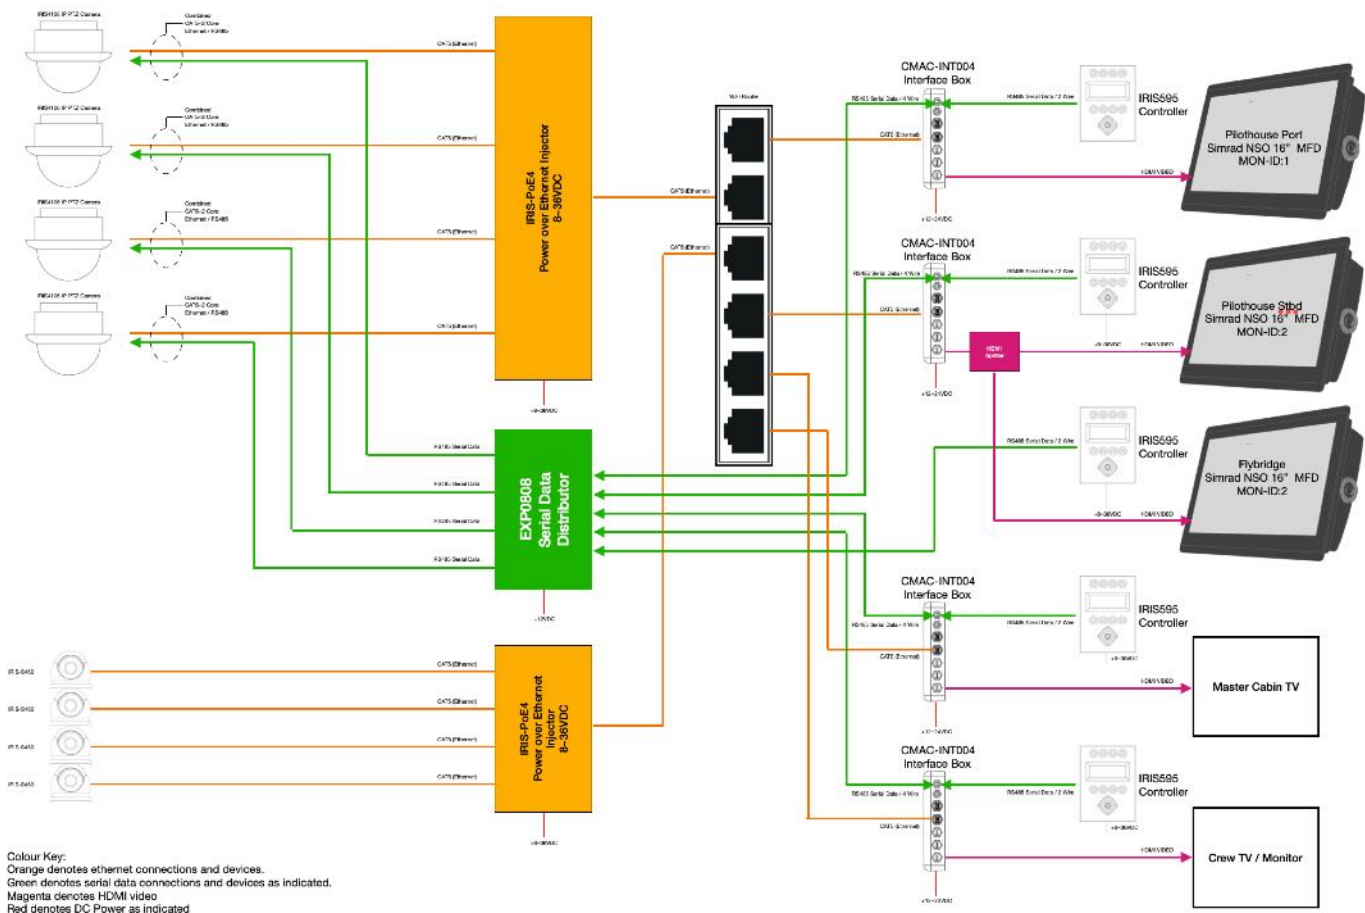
IRIS410X IP PTZ Camera
Combined CAT5-2 Core Ethernet + RS485
CAT5 (Ethernet)

IRIS410X IP PTZ Camera
Combined CAT5-2 Core Ethernet + RS485
CAT5 (Ethernet)

IRIS410X IP PTZ Camera
Combined CAT5-2 Core Ethernet + RS485
CAT5 (Ethernet)

IRIS410X IP PTZ Camera
Combined CAT5-2 Core Ethernet + RS485
CAT5 (Ethernet)

IRIS-PoE4 Power over Ethernet Injector 8-36VDC

+8-36VDC

Wifi Router

CAT5 (Ethernet)

CAT5 (Ethernet)

CMAC-INT004 Interface Box
RS485 Serial Data - 4 Wire
RS485 Serial Data / 2 Wire
CAT5 (Ethernet)
IRIS595 Controller
Pilothouse Port Simrad NSO 16" MFD MON-ID:1
HDMI VIDEO
+12-24VDC

CMAC-INT004 Interface Box
RS485 Serial Data - 4 Wire
RS485 Serial Data / 2 Wire
CAT5 (Ethernet)
IRIS595 Controller
HDMI Splitter
+8-36VDC
HDMI VIDEO
Pilothouse Stbd Simrad NSO 16" MFD MON-ID:2
+12-24VDC

RS485 Serial Data
RS485 Serial Data
RS485 Serial Data
RS485 Serial Data

EXP0808 Serial Data Distributor

+12VDC

RS485 Serial Data / 2 Wire
IRIS595 Controller
Flybridge Simrad NSO 16" MFD MON-ID:2
+8-36VDC
HDMI VIDEO

CMAC-INT004 Interface Box
RS485 Serial Data - 4 Wire
RS485 Serial Data / 2 Wire
CAT5 (Ethernet)
IRIS595 Controller
+8-36VDC
HDMI VIDEO
Master Cabin TV
+12-24VDC

IRIS-6460
IRIS-6460
IRIS-6460
IRIS-6460
CAT5 (Ethernet)
CAT5 (Ethernet)
CAT5 (Ethernet)
CAT5 (Ethernet)

IRIS-PoE4 Power over Ethernet Injector 8-36VDC

+8-36VDC

CMAC-INT004 Interface Box
RS485 Serial Data - 4 Wire
RS485 Serial Data / 2 Wire
CAT5 (Ethernet)
IRIS595 Controller
+8-36VDC
HDMI VIDEO
Crew TV / Monitor
+12-24VDC

Colour Key:
Orange denotes ethernet connections and devices.
Green denotes serial data connections and devices as indicated.
Magenta denotes HDMI video
Red denotes DC Power as indicated